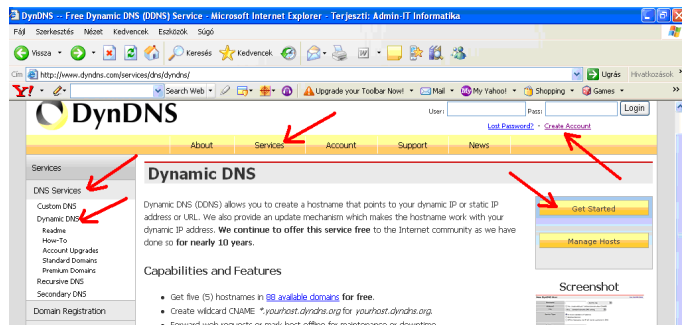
DynDNS -- Free Dynamic DNS (DDNS) Service - Microsoft Internet Explorer - Terjeszti: Admin-IT Informatika

Fájl Szerkesztés Nézet Kedvencek Eszközök Súgó

Vissza Keresés Kedvencek

Cím http://www.dyndns.com/services/dns/dyndns/ Ugrás Hivatkozások

Y! Search Web Upgrade your Toolbar Now! Mail My Yahoo! Shopping Games

DynDNS

User: Pass: Login

Lost Password? · Create Account

About Services Account Support News

Services

DNS Services
Custom DNS
Dynamic DNS
Readme
How-To
Account Upgrades
Standard Domains
Premium Domains
Recursive DNS
Secondary DNS

Domain Registration

Dynamic DNS

Dynamic DNS (DDNS) allows you to create a hostname that points to your dynamic IP or static IP address or URL. We also provide an update mechanism which makes the hostname work with your dynamic IP address. We continue to offer this service free to the Internet community as we have done so for nearly 10 years.

Capabilities and Features

• Get five (5) hostnames in 88 available domains for free.
• Create wildcard CNAME *.yourhost.dyndns.org for yourhost.dyndns.org.
• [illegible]

Get Started

Manage Hosts

Screenshot